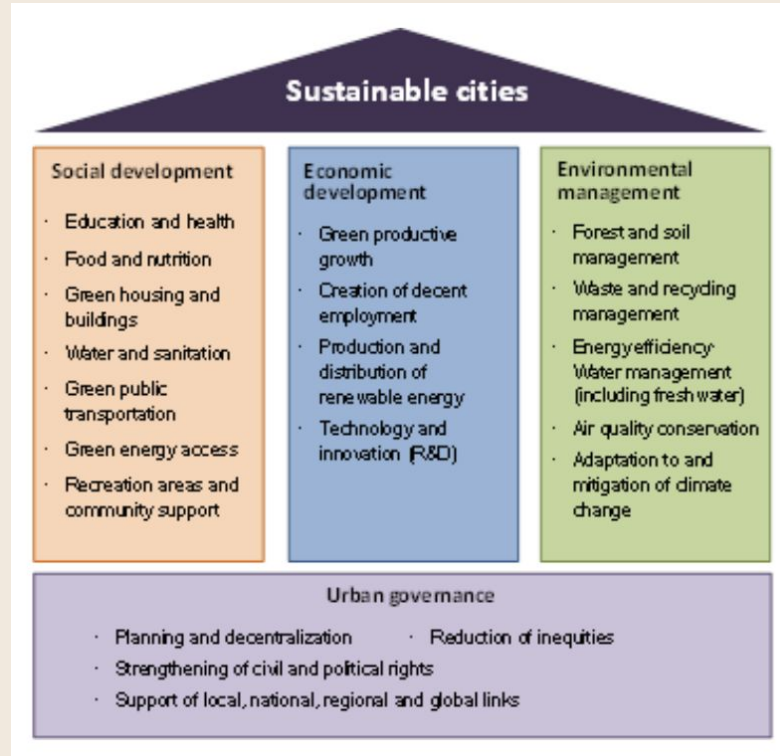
Sustainable cities

Social development
· Education and health
· Food and nutrition
· Green housing and buildings
· Water and sanitation
· Green public transportation
· Green energy access
· Recreation areas and community support

Economic development
· Green productive growth
· Creation of decent employment
· Production and distribution of renewable energy
· Technology and innovation (R&D)

Environmental management
· Forest and soil management
· Waste and recycling management
· Energy efficiency· Water management (including fresh water)
· Air quality conservation
· Adaptation to and mitigation of climate change

Urban governance
· Planning and decentralization · Reduction of inequities
· Strengthening of civil and political rights
· Support of local, national, regional and global links